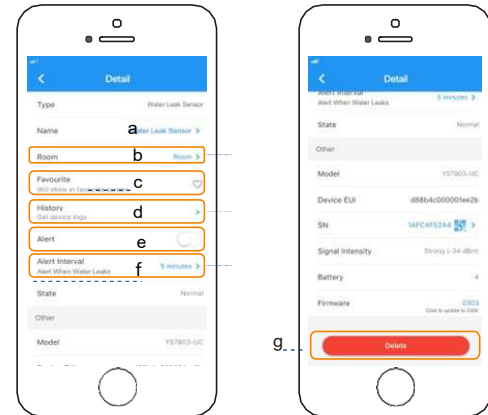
Detail

Type Water Leak Sensor

Name Water Leak Sensor >

a

Room Room >

b

Favourite
Will show in favourite

c

History
Get device logs

d

Alert

e

Alert Interval
Alert When Water Leaks

5 minutes >

f

State Normal

Other

Model YS7903-UC

Detail

Alert Interval
Alert When Water Leaks

5 minutes >

State Normal

Other

Model YS7903-UC

Device EUI d88b4c000001ee2b

SN 1AFC4F52A4 >

Signal Intensity Strong (-34 dBm)

Battery 4

Firmware 0303
Click to update to 0304

g

Delete